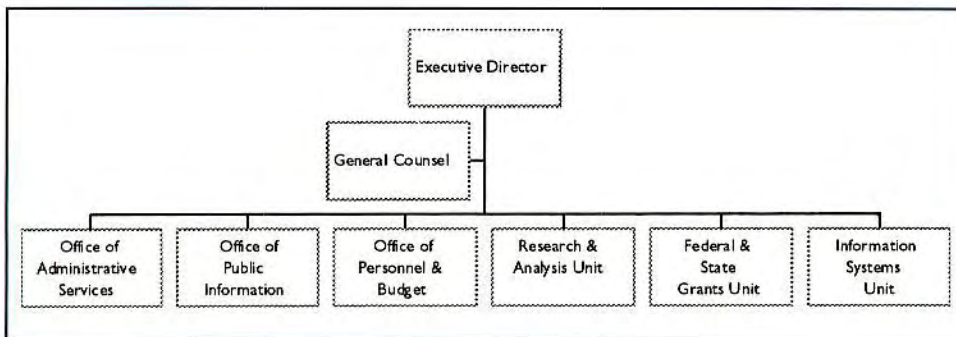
Executive Director

General Counsel

Office of Administrative Services

Office of Public Information

Office of Personnel & Budget

Research & Analysis Unit

Federal & State Grants Unit

Information Systems Unit